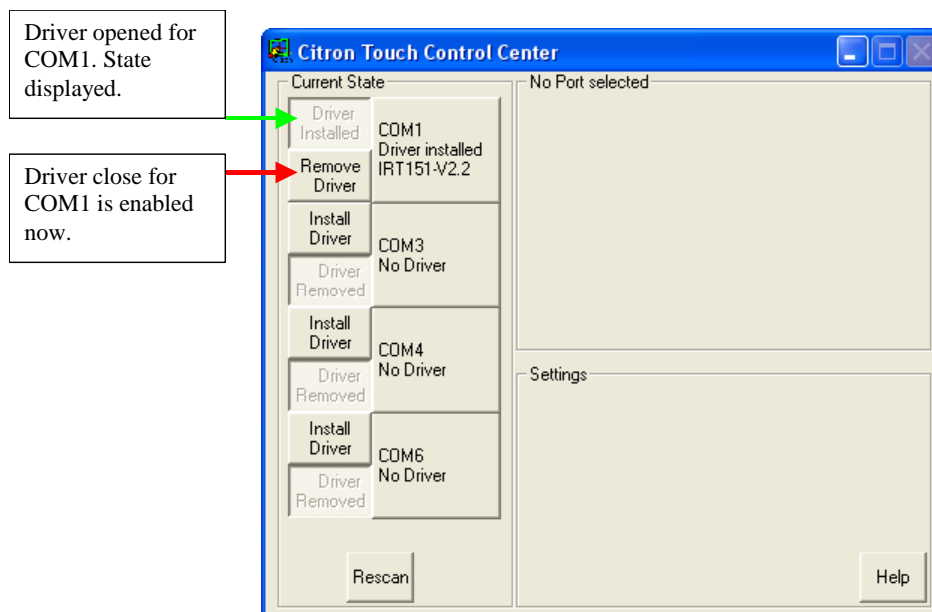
Driver opened for COM1. State displayed.

Driver close for COM1 is enabled now.

Citron Touch Control Center

Current State

Driver Installed

COM1
Driver installed
IRT151-V2.2

Remove Driver

Install Driver

COM3
No Driver

Driver Removed

Install Driver

COM4
No Driver

Driver Removed

Install Driver

COM6
No Driver

Driver Removed

Rescan

No Port selected

Settings

Help